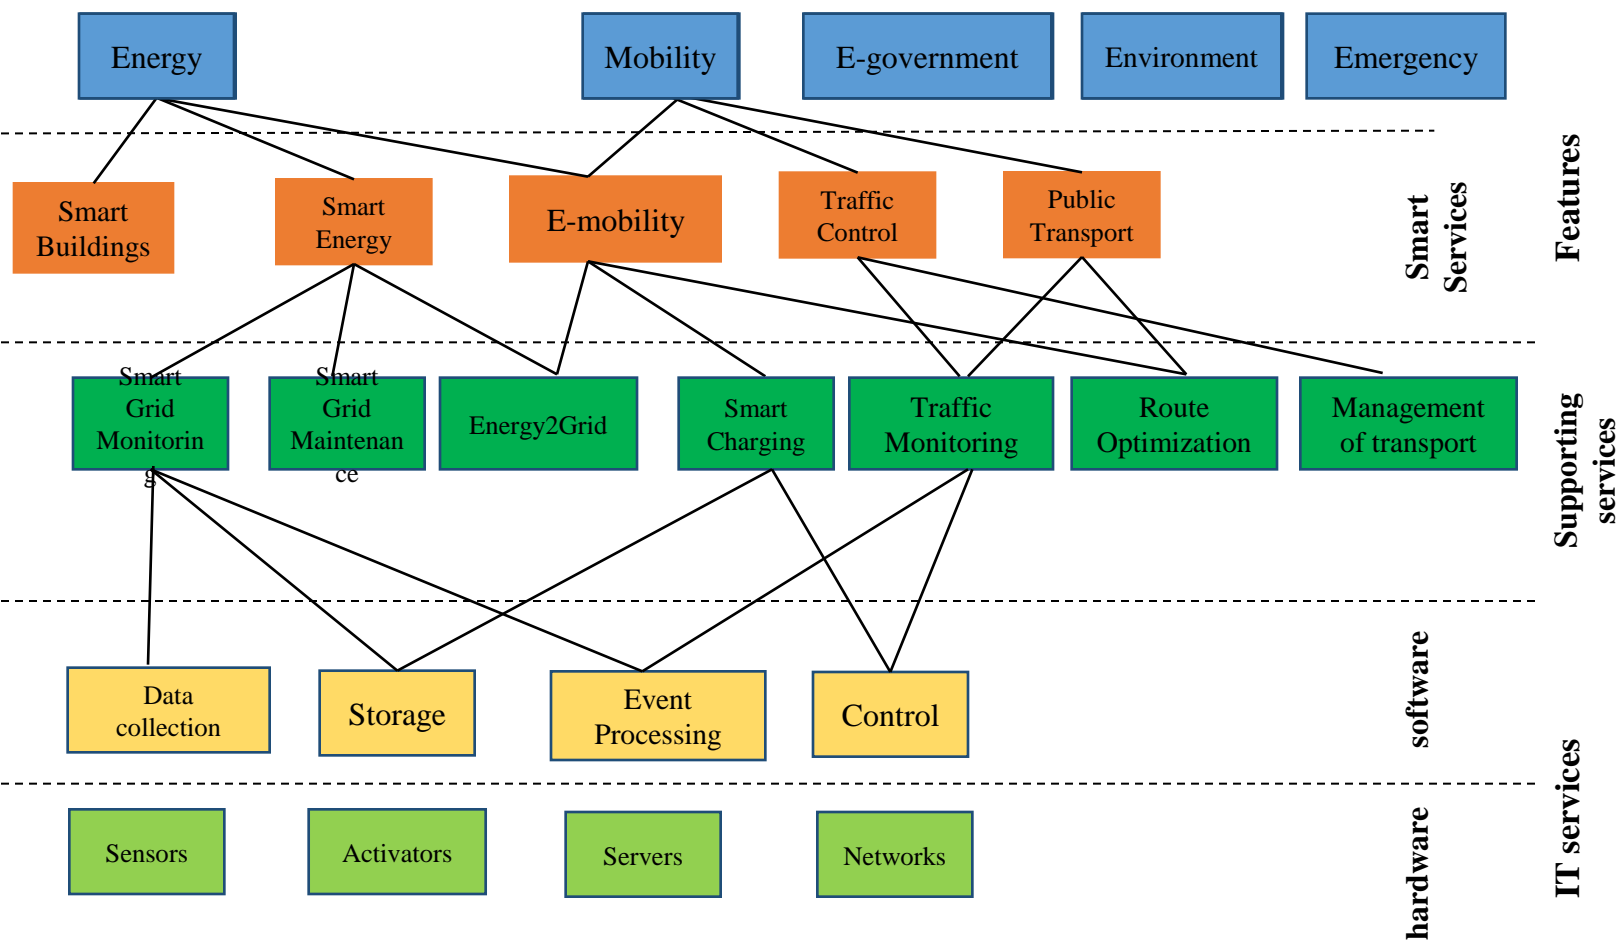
Energy
Mobility
E-government
Environment
Emergency

Smart Buildings
Smart Energy
E-mobility
Traffic Control
Public Transport

Smart Services
Features

Smart Grid Monitorin g
Smart Grid Maintenan ce
Energy2Grid
Smart Charging
Traffic Monitoring
Route Optimization
Management of transport

Supporting services

Data collection
Storage
Event Processing
Control

software

Sensors
Activators
Servers
Networks

hardware
IT services